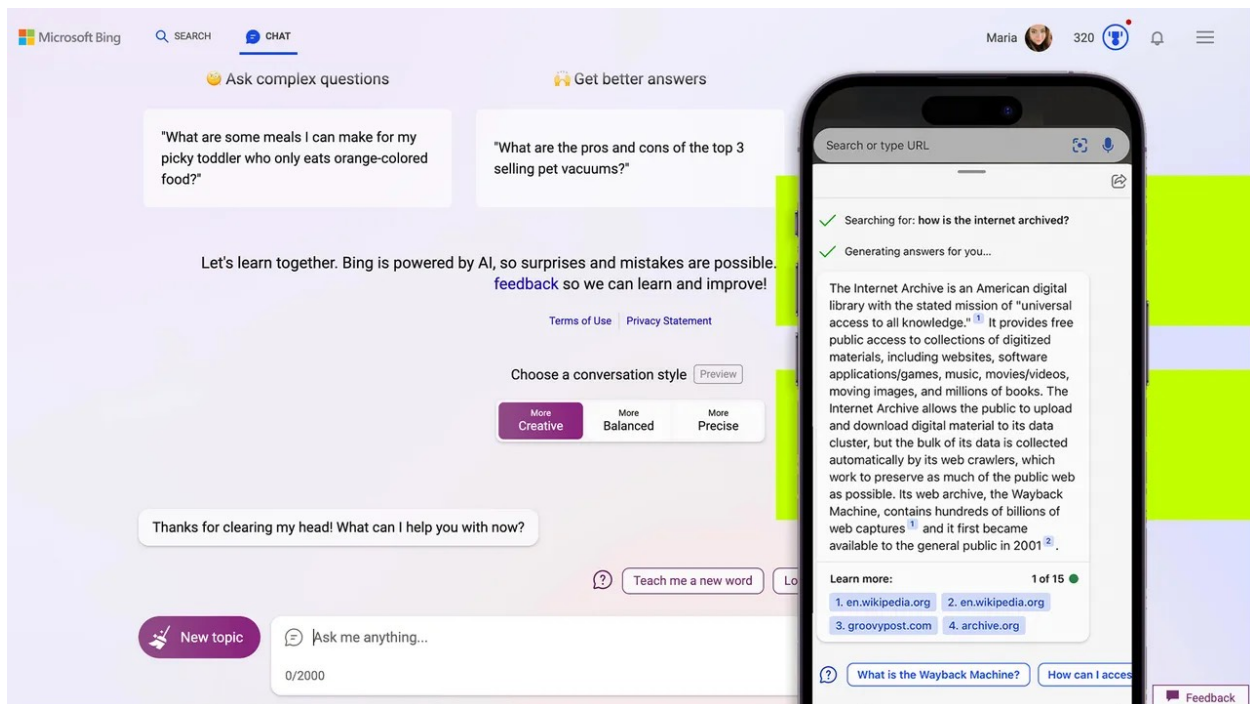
Microsoft Bing SEARCH CHAT

Maria 320

Ask complex questions

Get better answers

"What are some meals I can make for my picky toddler who only eats orange-colored food?"

"What are the pros and cons of the top 3 selling pet vacuums?"

Let's learn together. Bing is powered by AI, so surprises and mistakes are possible. feedback so we can learn and improve!

Terms of Use | Privacy Statement

Choose a conversation style Preview

More Creative | More Balanced | More Precise

Thanks for clearing my head! What can I help you with now?

Teach me a new word Lo

New topic

Ask me anything...

0/2000

Search or type URL

Searching for: how is the internet archived?

Generating answers for you...

The Internet Archive is an American digital library with the stated mission of "universal access to all knowledge." 1 It provides free public access to collections of digitized materials, including websites, software applications/games, music, movies/videos, moving images, and millions of books. The Internet Archive allows the public to upload and download digital material to its data cluster, but the bulk of its data is collected automatically by its web crawlers, which work to preserve as much of the public web as possible. Its web archive, the Wayback Machine, contains hundreds of billions of web captures 1 and it first became available to the general public in 2001 2 .

Learn more: 1 of 15

1. en.wikipedia.org 2. en.wikipedia.org 3. groovypost.com 4. archive.org

What is the Wayback Machine? How can I acces

Feedback